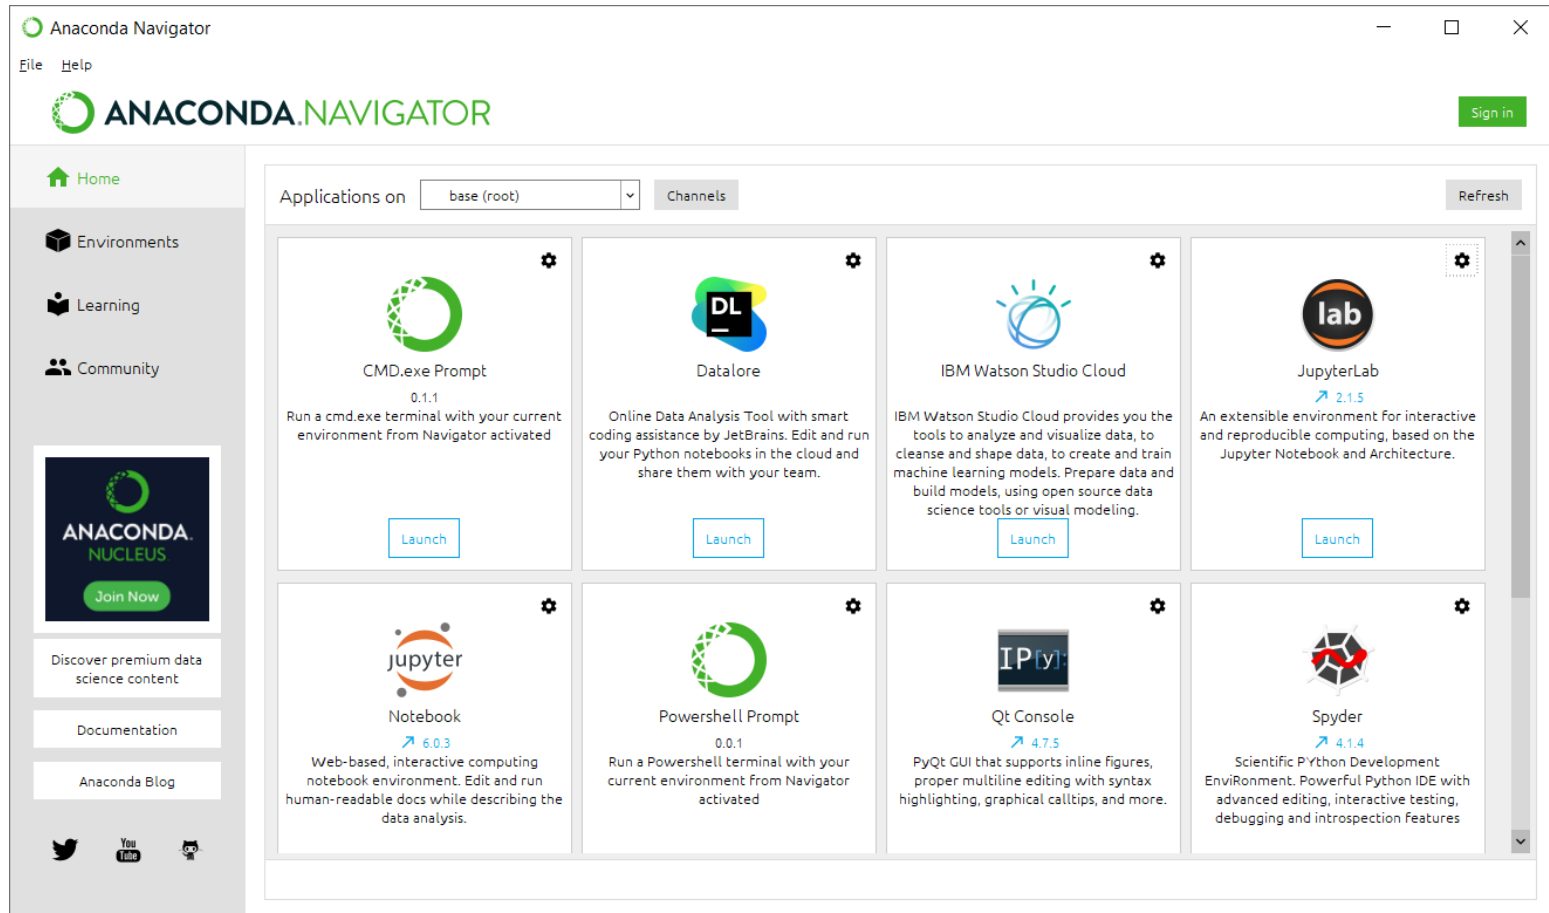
Anaconda Navigator

File Help

ANACONDA.NAVIGATOR

Sign in

Home

Environments

Learning

Community

ANACONDA. NUCLEUS

Join Now

Discover premium data science content

Documentation

Anaconda Blog

You Tube

Applications on base (root) Channels Refresh

CMD.exe Prompt
0.1.1
Run a cmd.exe terminal with your current environment from Navigator activated
Launch

DL

Datalore
Online Data Analysis Tool with smart coding assistance by JetBrains. Edit and run your Python notebooks in the cloud and share them with your team.
Launch

IBM Watson Studio Cloud
IBM Watson Studio Cloud provides you the tools to analyze and visualize data, to cleanse and shape data, to create and train machine learning models. Prepare data and build models, using open source data science tools or visual modeling.
Launch

lab

JupyterLab
2.1.5
An extensible environment for interactive and reproducible computing, based on the Jupyter Notebook and Architecture.
Launch

jupyter

Notebook
6.0.3
Web-based, interactive computing notebook environment. Edit and run human-readable docs while describing the data analysis.

Powershell Prompt
0.0.1
Run a Powershell terminal with your current environment from Navigator activated

IP[y]:

Qt Console
4.7.5
PyQt GUI that supports inline figures, proper multiline editing with syntax highlighting, graphical calltips, and more.

Spyder
4.1.4
Scientific PYthon Development EnviRonment. Powerful Python IDE with advanced editing, interactive testing, debugging and introspection features